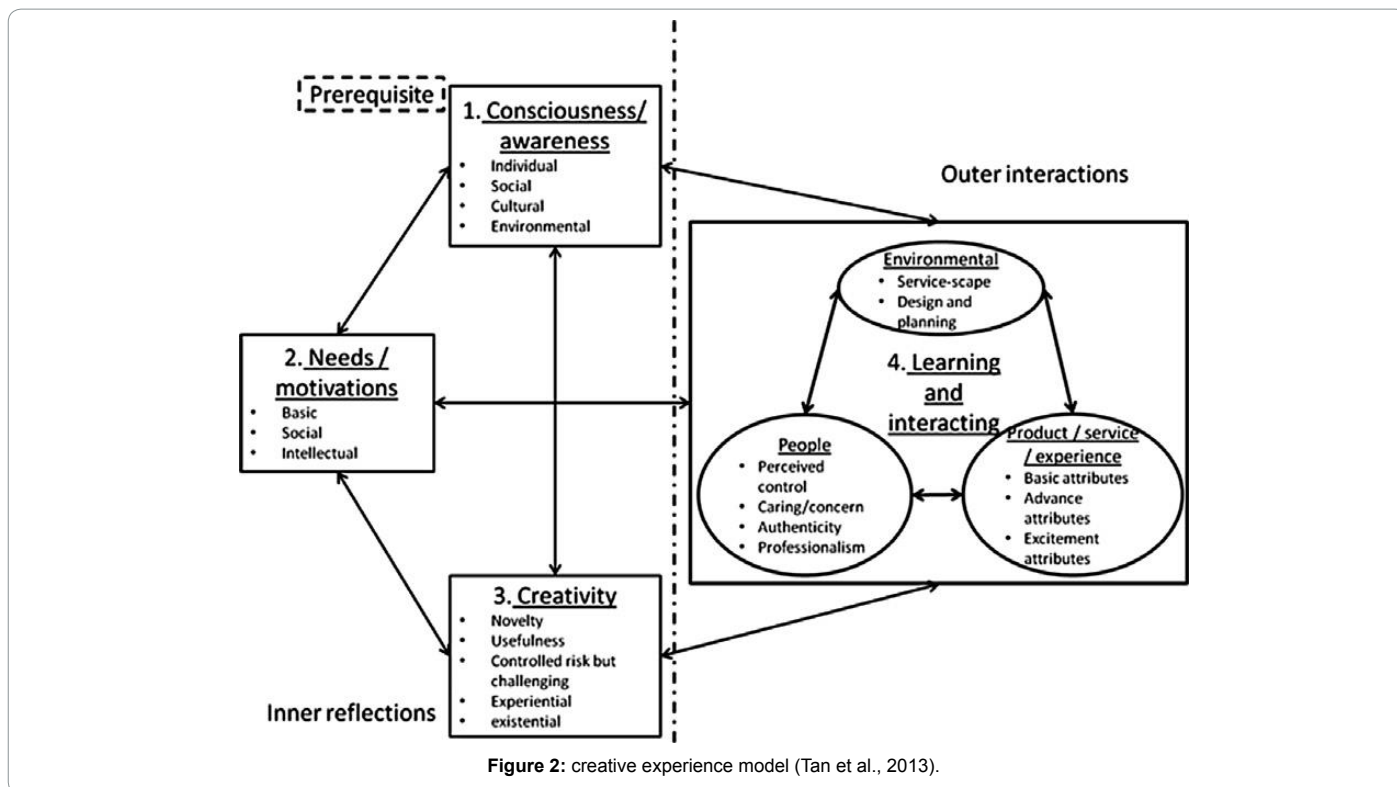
Prerequisite

1. Consciousness/ awareness
- Individual
- Social
- Cultural
- Environmental

Outer interactions

2. Needs / motivations
- Basic
- Social
- Intellectual

Environmental
- Service-scape
- Design and planning

4. Learning and interacting

People
- Perceived control
- Caring/concern
- Authenticity
- Professionalism

Product / service / experience
- Basic attributes
- Advance attributes
- Excitement attributes

3. Creativity
- Novelty
- Usefulness
- Controlled risk but challenging
- Experiential
- existential

Inner reflections

**Figure 2:** creative experience model (Tan et al., 2013).